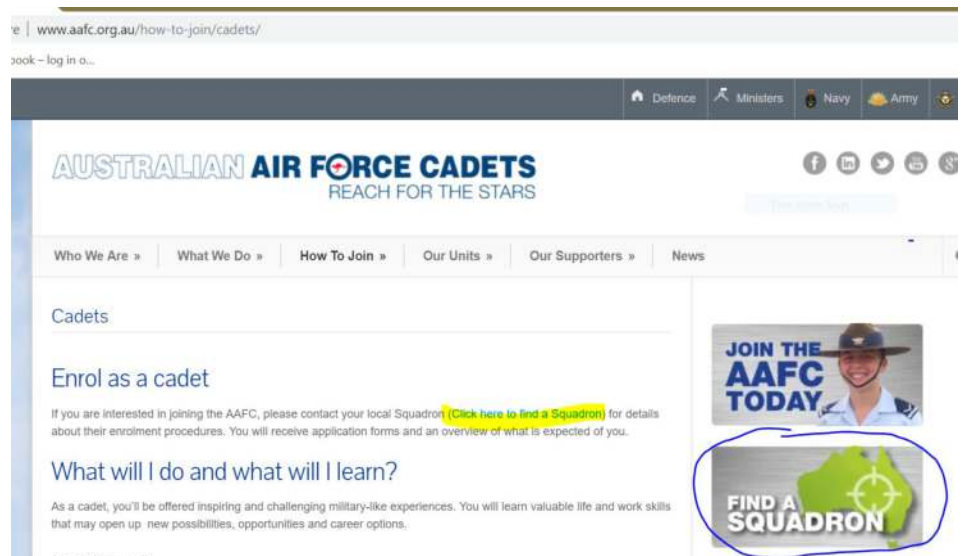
e | www.aafc.org.au/how-to-join/cadets/

oook – log in o...

Defence Ministers Navy Army

AUSTRALIAN AIR FORCE CADETS
REACH FOR THE STARS

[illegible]

Who We Are » What We Do » How To Join » Our Units » Our Supporters » News

Cadets

Enrol as a cadet

If you are interested in joining the AAFC, please contact your local Squadron (Click here to find a Squadron) for details about their enrolment procedures. You will receive application forms and an overview of what is expected of you.

What will I do and what will I learn?

As a cadet, you'll be offered inspiring and challenging military-like experiences. You will learn valuable life and work skills that may open up new possibilities, opportunities and career options.

JOIN THE AAFC TODAY

FIND A SQUADRON